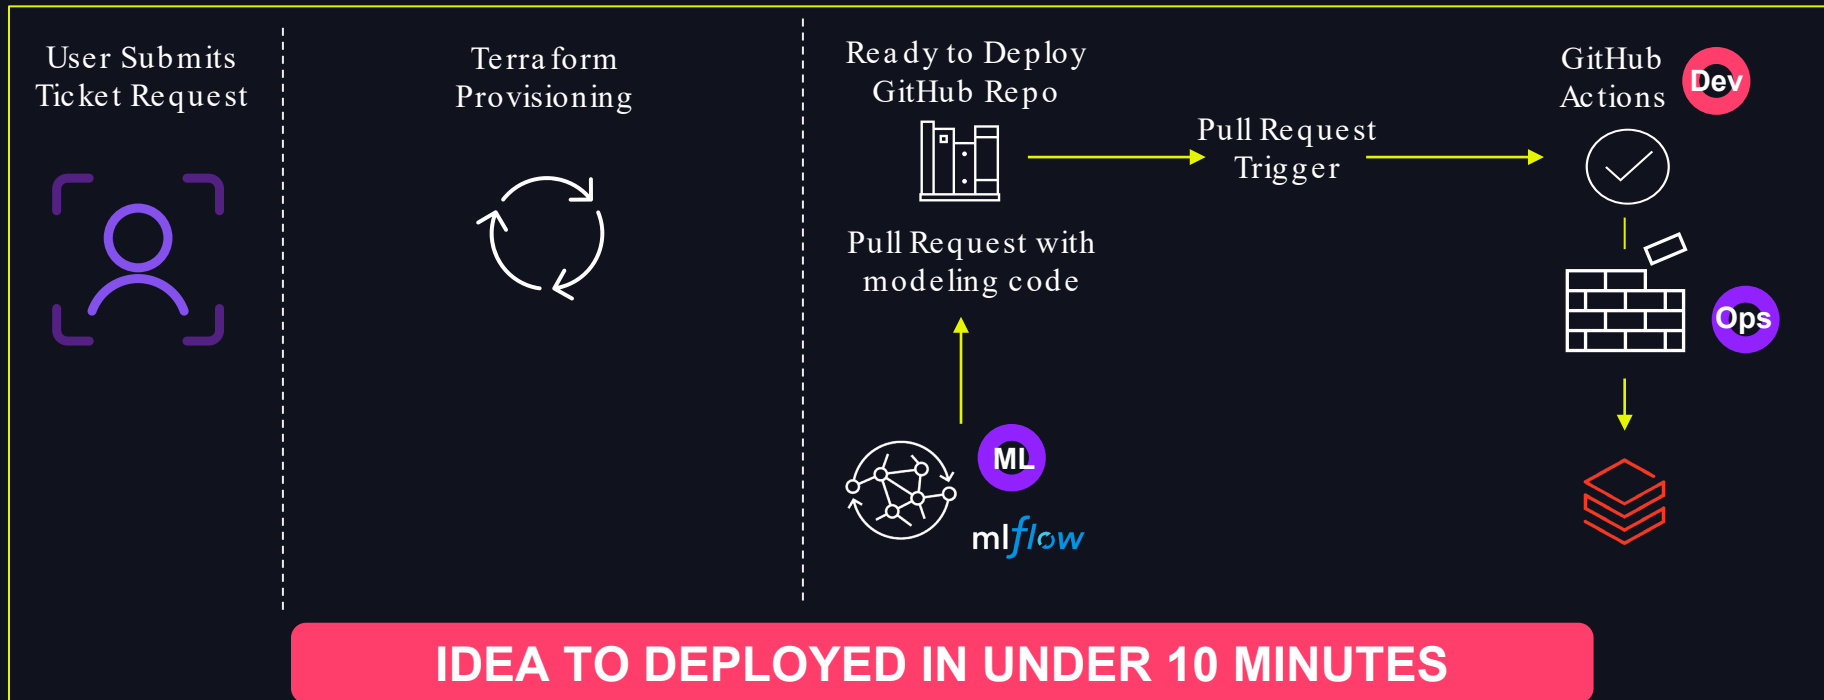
User Submits Ticket Request

Terraform Provisioning

Ready to Deploy GitHub Repo

Pull Request with modeling code

ML

mlflow

Pull Request Trigger

GitHub Actions

Dev

Ops

IDEA TO DEPLOYED IN UNDER 10 MINUTES